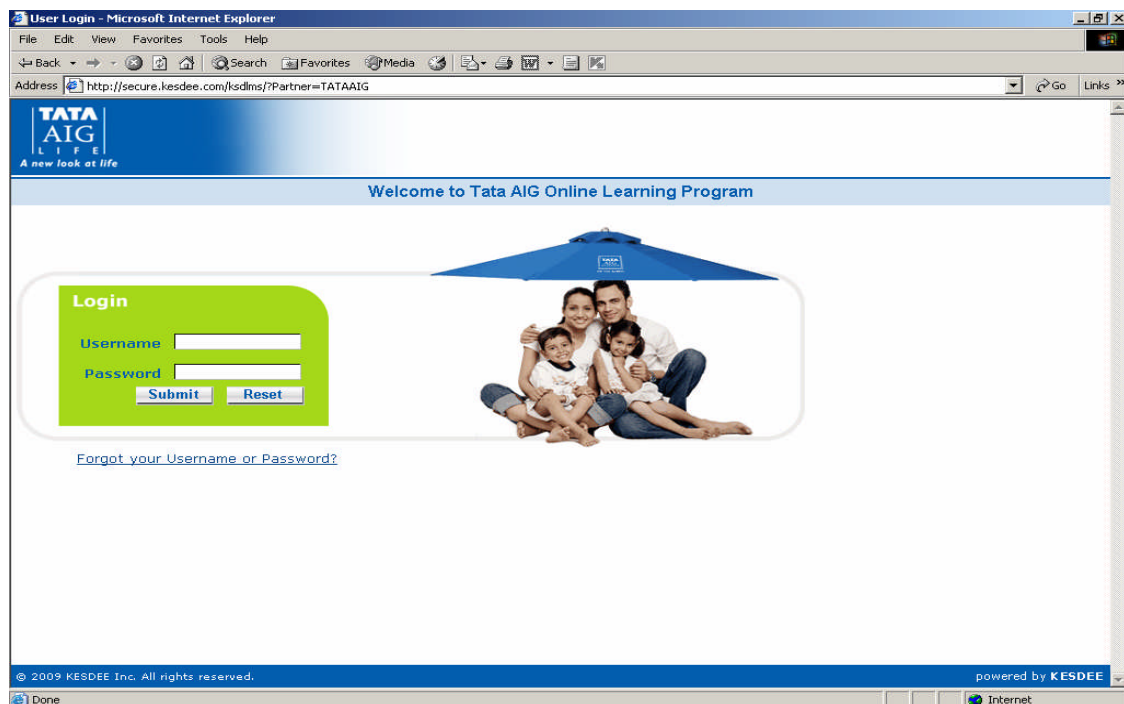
User Login - Microsoft Internet Explorer

File Edit View Favorites Tools Help

Back Search Favorites Media

Address http://secure.kesdee.com/ksdlms/?Partner=TATAAIG

Go Links »

TATA AIG LIFE
A new look at life

Welcome to Tata AIG Online Learning Program

TATA AIG

Login

Username

Password

Submit Reset

Forgot your Username or Password?

© 2009 KESDEE Inc. All rights reserved.

powered by KESDEE

Done

Internet